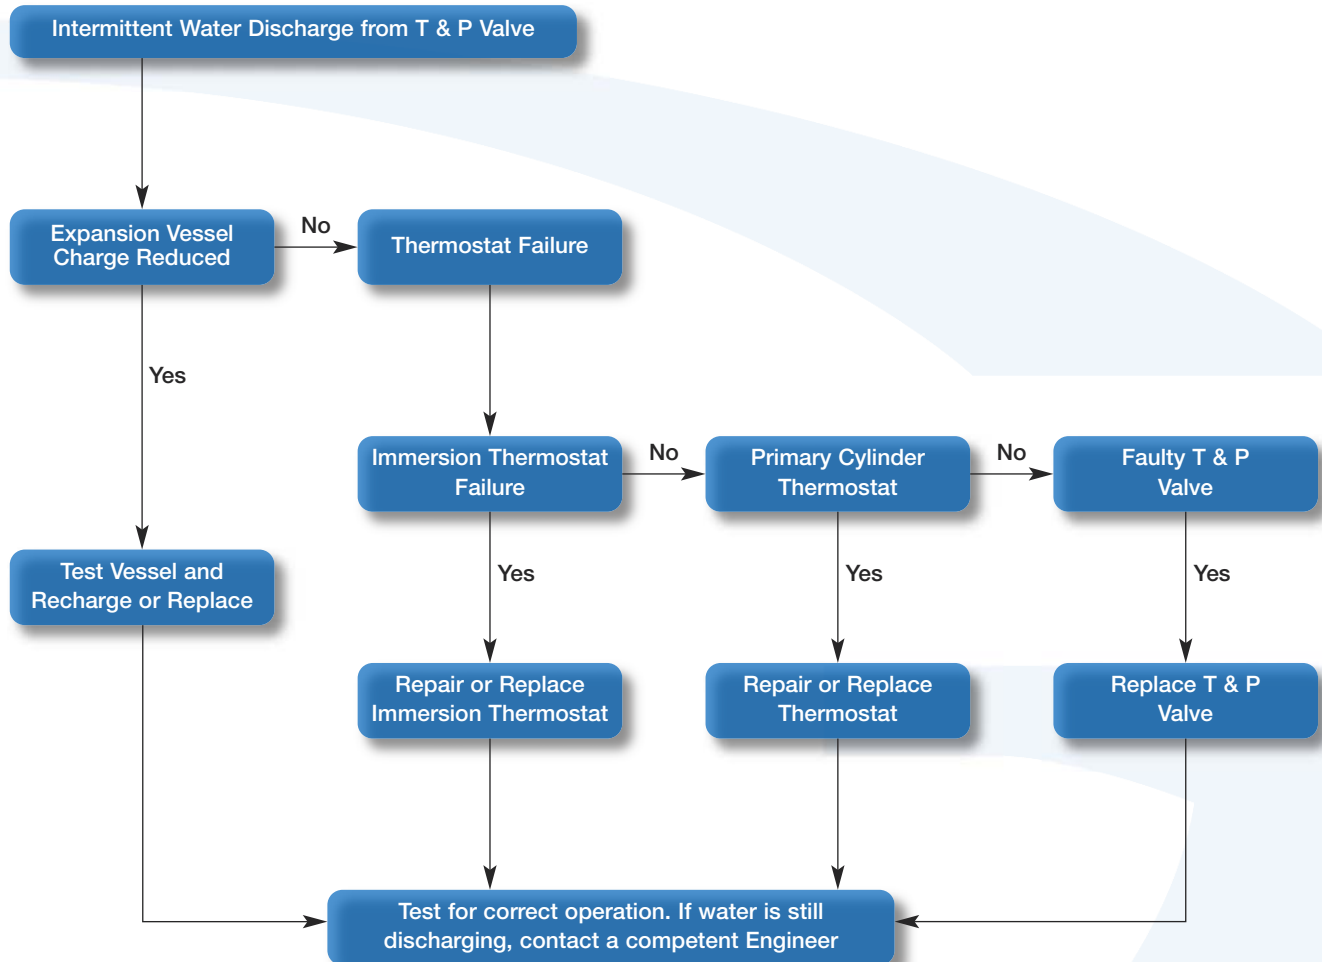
Intermittent Water Discharge from T & P Valve

Expansion Vessel Charge Reduced

No

Thermostat Failure

Yes

Immersion Thermostat Failure

No

Primary Cylinder Thermostat

No

Faulty T & P Valve

Test Vessel and Recharge or Replace

Yes

Yes

Yes

Repair or Replace Immersion Thermostat

Repair or Replace Thermostat

Replace T & P Valve

Test for correct operation. If water is still discharging, contact a competent Engineer